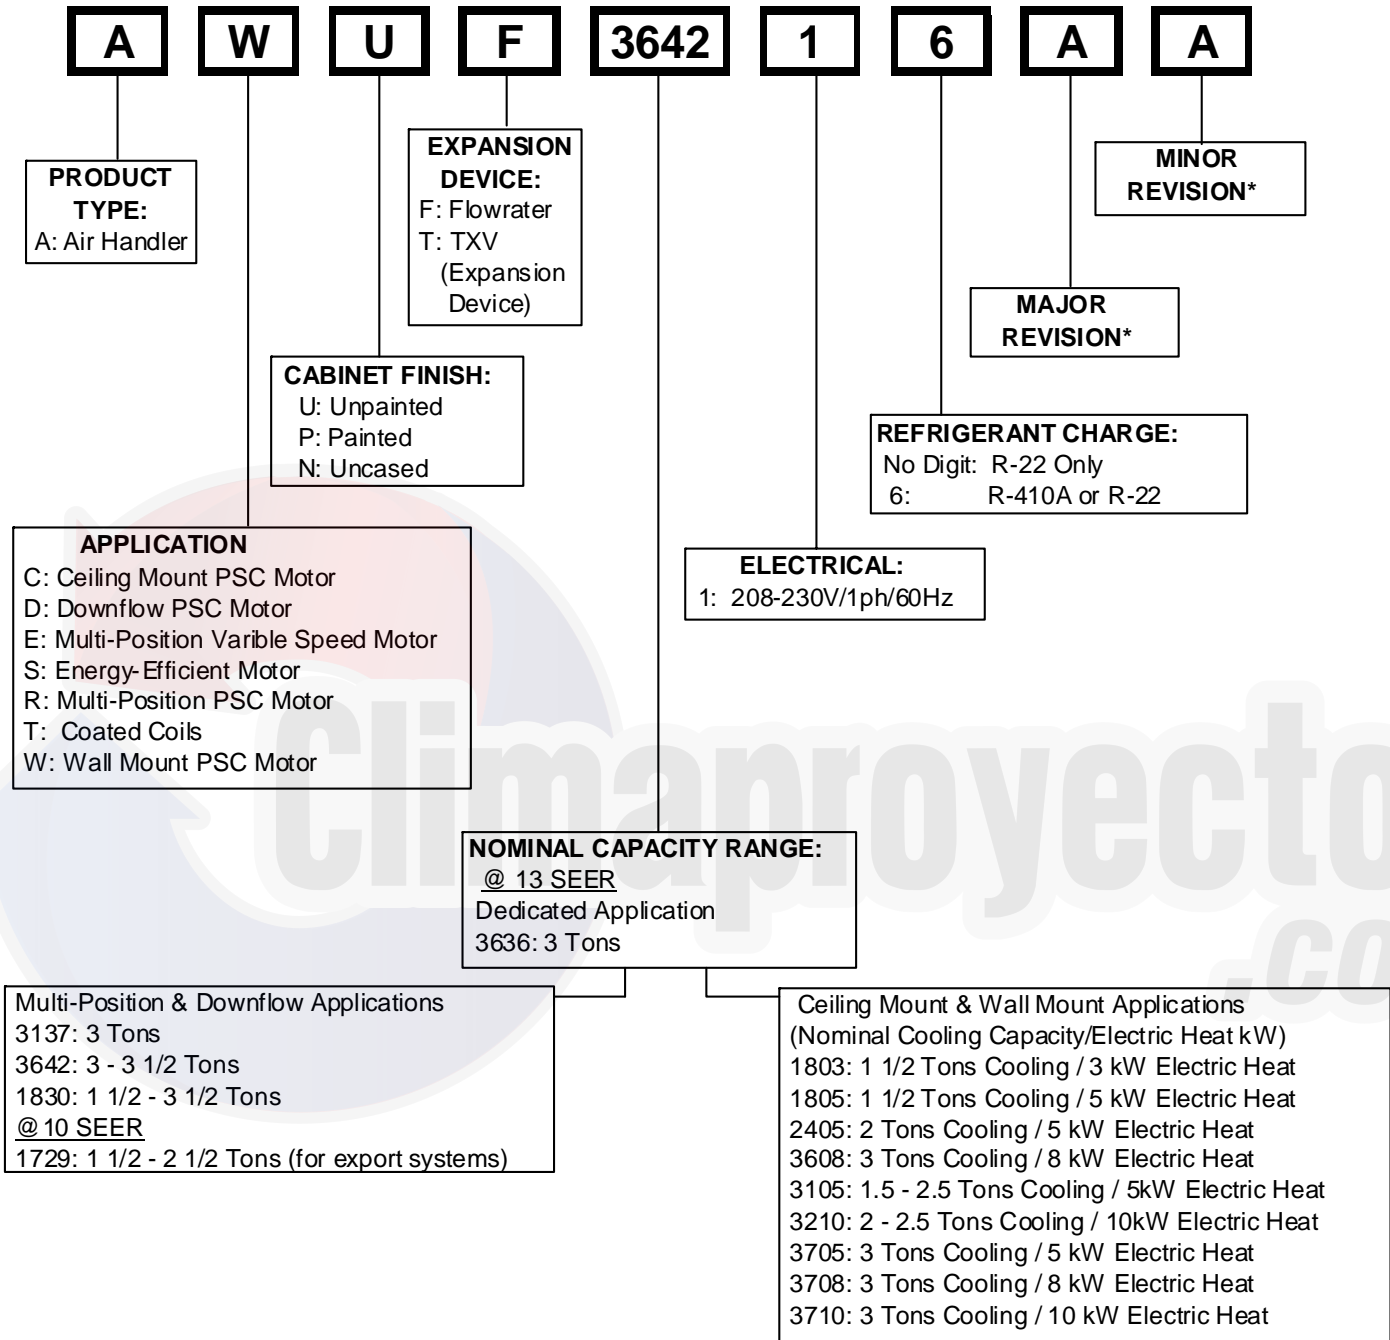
A W U F 3642 1 6 A A

PRODUCT TYPE:
A: Air Handler

EXPANSION DEVICE:
F: Flowrater
T: TXV (Expansion Device)

MINOR REVISION*

MAJOR REVISION*

CABINET FINISH:
U: Unpainted
P: Painted
N: Uncased

REFRIGERANT CHARGE:
No Digit: R-22 Only
6: R-410A or R-22

APPLICATION
C: Ceiling Mount PSC Motor
D: Downflow PSC Motor
E: Multi-Position Varible Speed Motor
S: Energy-Efficient Motor
R: Multi-Position PSC Motor
T: Coated Coils
W: Wall Mount PSC Motor

ELECTRICAL:
1: 208-230V/1ph/60Hz

Climaproyectos .co

NOMINAL CAPACITY RANGE:
@ 13 SEER
Dedicated Application
3636: 3 Tons

Multi-Position & Downflow Applications
3137: 3 Tons
3642: 3 - 3 1/2 Tons
1830: 1 1/2 - 3 1/2 Tons
@ 10 SEER
1729: 1 1/2 - 2 1/2 Tons (for export systems)

Ceiling Mount & Wall Mount Applications
(Nominal Cooling Capacity/Electric Heat kW)
1803: 1 1/2 Tons Cooling / 3 kW Electric Heat
1805: 1 1/2 Tons Cooling / 5 kW Electric Heat
2405: 2 Tons Cooling / 5 kW Electric Heat
3608: 3 Tons Cooling / 8 kW Electric Heat
3105: 1.5 - 2.5 Tons Cooling / 5kW Electric Heat
3210: 2 - 2.5 Tons Cooling / 10kW Electric Heat
3705: 3 Tons Cooling / 5 kW Electric Heat
3708: 3 Tons Cooling / 8 kW Electric Heat
3710: 3 Tons Cooling / 10 kW Electric Heat